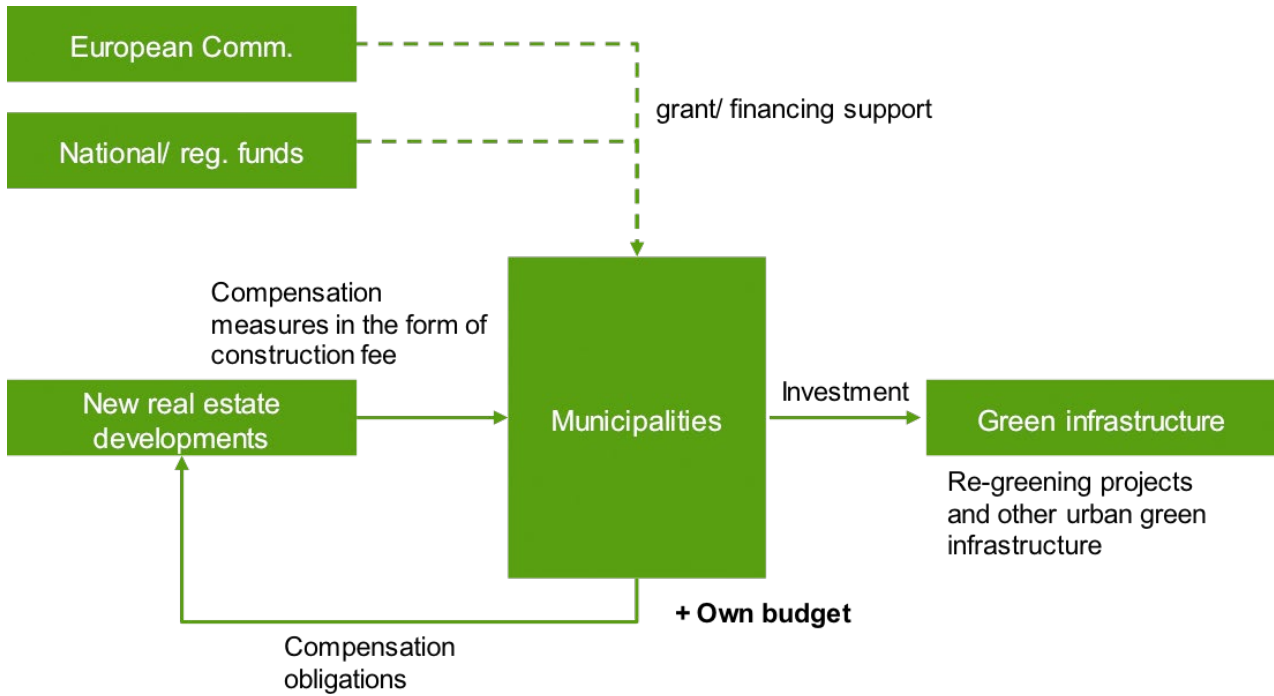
European Comm.

National/ reg. funds

grant/ financing support

Compensation measures in the form of construction fee

New real estate developments

Municipalities

Investment

Green infrastructure

Re-greening projects and other urban green infrastructure

+ Own budget

Compensation obligations